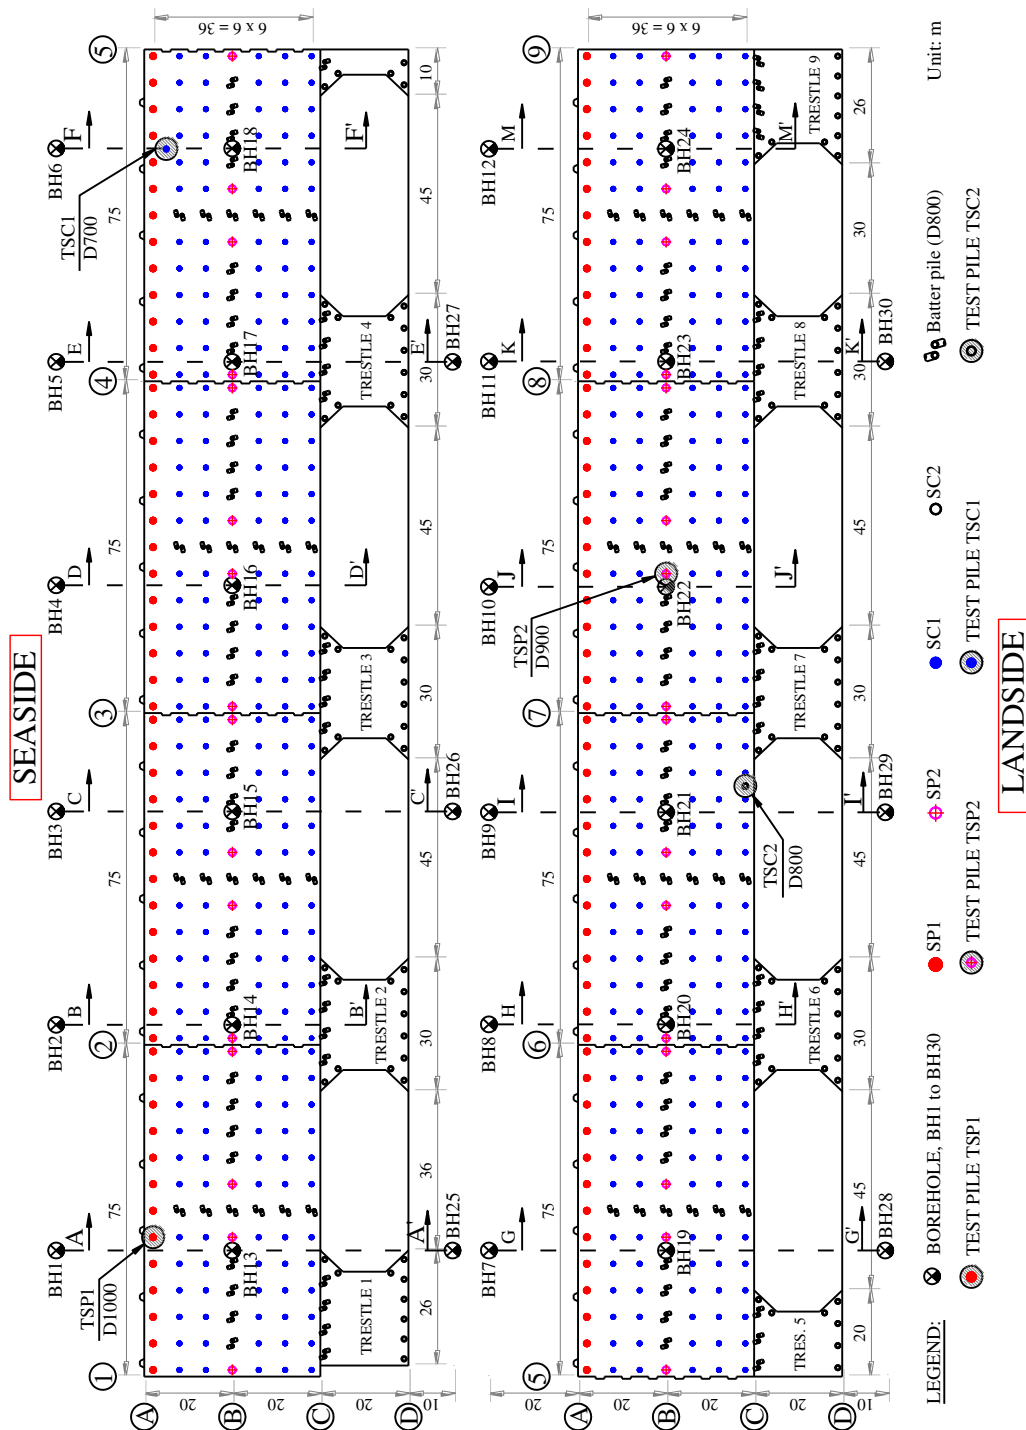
SEASIDE

6 x 6 = 36

BH1 A
TSP1
D1000
75
BH2 B
BH3 C
75
BH4 D
75
BH5 E
TSC1
D700
75
BH6 F

1
2
3
4
5

BH13
BH14
BH15
BH16
BH17
BH18

TRESTLE 1
TRESTLE 2
TRESTLE 3
TRESTLE 4

A'
B'
C'
D'
E'
F'

26
36
30
45
30
45
30
45
10

BH25
BH26
BH27

A
B
C
D
20
20
20
10

LANDSIDE

6 x 6 = 36

BH7 G
75
BH8 H
BH9 I
75
TSP2
D900
BH10 J
75
BH11 K
75
BH12 M

5
6
7
8
9

BH19
BH20
BH21
BH22
BH23
BH24

TRES. 5
TRESTLE 6
TRESTLE 7
TRESTLE 8
TRESTLE 9

TSC2
D800

G'
H'
I'
J'
K'
M'

20
45
30
45
30
45
30
30
26

BH28
BH29
BH30

A
B
C
D
20
20
20
20
10

LEGEND:
BOREHOLE, BH1 to BH30
TEST PILE TSP1
SP1
TEST PILE TSP2
SP2
TEST PILE TSC1
SC1
SC2
Batter pile (D800)
TEST PILE TSC2

Unit: m